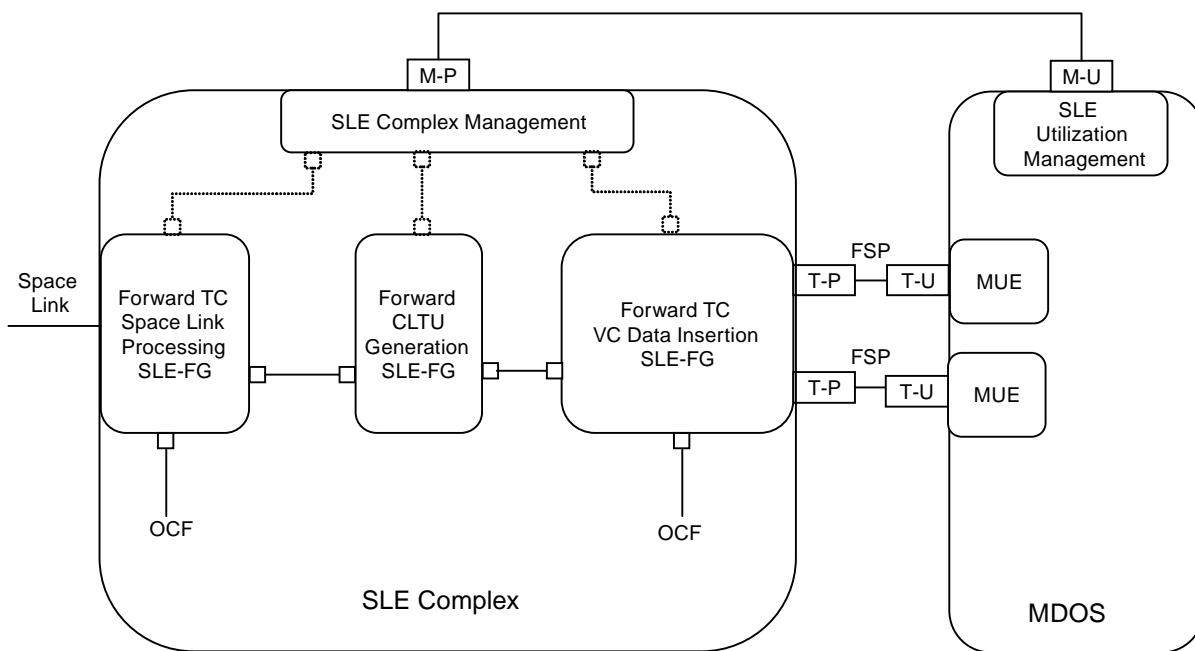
M-P

M-U

SLE Complex Management

SLE Utilization Management

Space Link

Forward TC Space Link Processing SLE-FG

Forward CLTU Generation SLE-FG

Forward TC VC Data Insertion SLE-FG

FSP

T-P

T-U

MUE

FSP

T-P

T-U

MUE

OCF

OCF

SLE Complex

MDOS